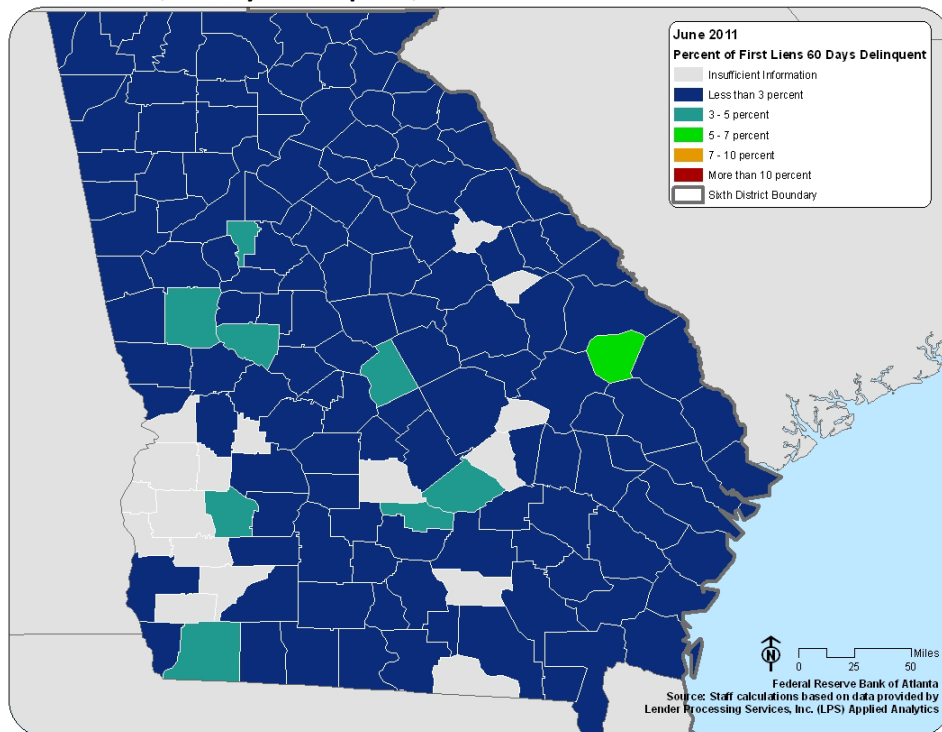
June 2011
Percent of First Liens 60 Days Delinquent
Insufficient Information
Less than 3 percent
3 - 5 percent
5 - 7 percent
7 - 10 percent
More than 10 percent
Sixth District Boundary

N
Miles
0 25 50

Federal Reserve Bank of Atlanta
Source: Staff calculations based on data provided by Lender Processing Services, Inc. (LPS) Applied Analytics